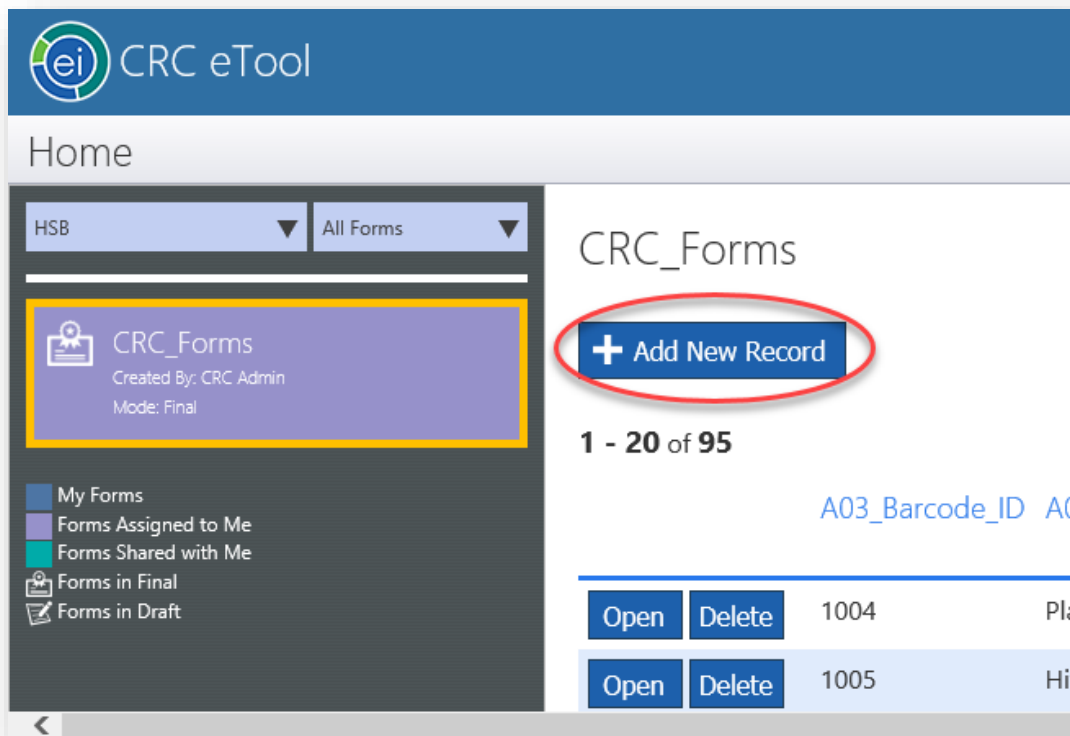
ei CRC eTool

Home

HSB
All Forms

CRC_Forms
Created By: CRC Admin
Mode: Final

My Forms
Forms Assigned to Me
Forms Shared with Me
Forms in Final
Forms in Draft

CRC_Forms

+ Add New Record

1 - 20 of 95

A03_Barcode_ID A0

Open Delete 1004 Pla
Open Delete 1005 Hi